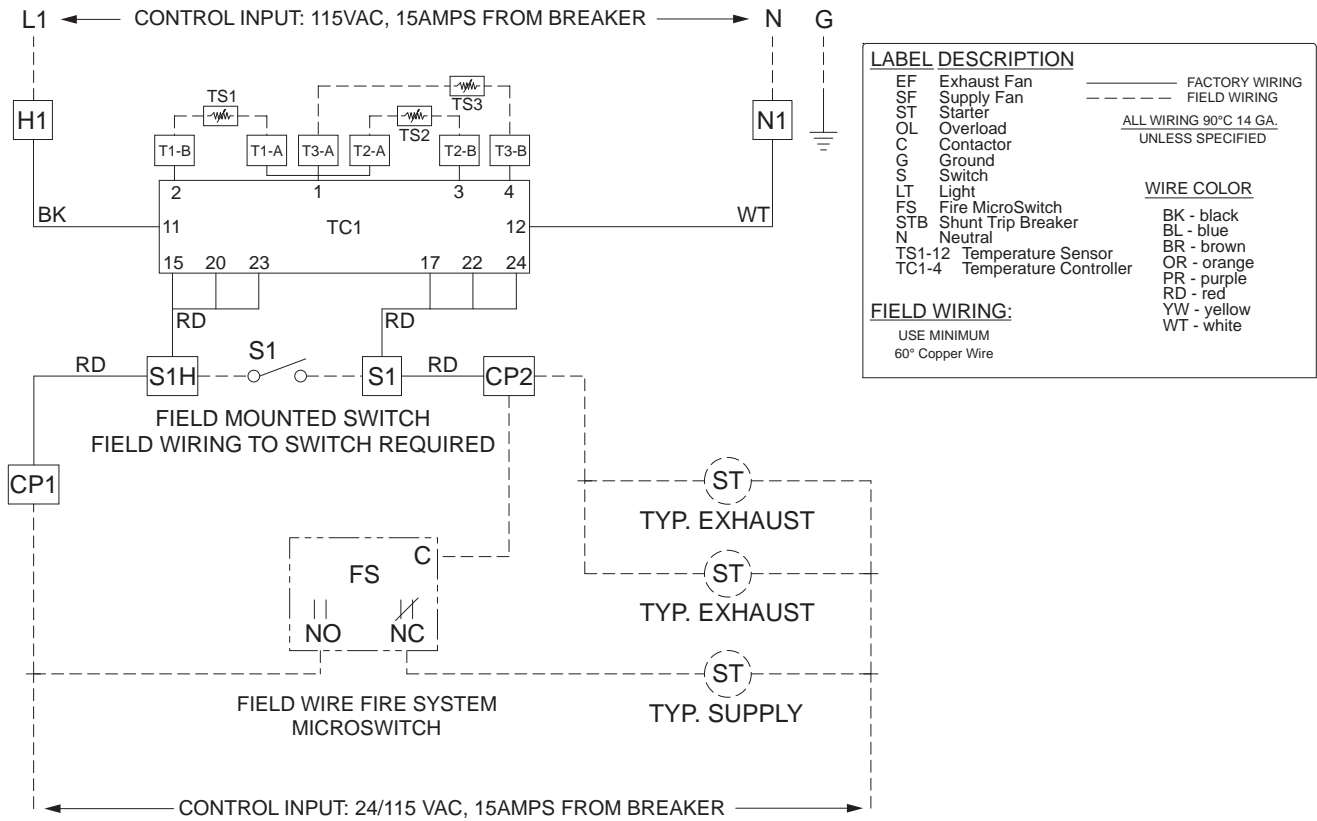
L1 CONTROL INPUT: 115VAC, 15AMPS FROM BREAKER N G

TS1
TS3
TS2
H1
T1-B T1-A T3-A T2-A T2-B T3-B
N1
2 1 3 4
BK 11 TC1 12 WT
15 20 23 17 22 24
RD RD
RD S1 RD
S1H S1 CP2
FIELD MOUNTED SWITCH
FIELD WIRING TO SWITCH REQUIRED
CP1
ST
TYP. EXHAUST
C
FS
ST
TYP. EXHAUST
NO NC
ST
FIELD WIRE FIRE SYSTEM MICROSWITCH
TYP. SUPPLY
CONTROL INPUT: 24/115 VAC, 15AMPS FROM BREAKER

| LABEL | DESCRIPTION |
|---|---|
| EF | Exhaust Fan |
| SF | Supply Fan |
| ST | Starter |
| OL | Overload |
| C | Contactor |
| G | Ground |
| S | Switch |
| LT | Light |
| FS | Fire MicroSwitch |
| STB | Shunt Trip Breaker |
| N | Neutral |
| TS1-12 | Temperature Sensor |
| TC1-4 | Temperature Controller |

FACTORY WIRING
FIELD WIRING
ALL WIRING 90°C 14 GA.
UNLESS SPECIFIED

WIRE COLOR
BK - black
BL - blue
BR - brown
OR - orange
PR - purple
RD - red
YW - yellow
WT - white

FIELD WIRING:
USE MINIMUM
60° Copper Wire